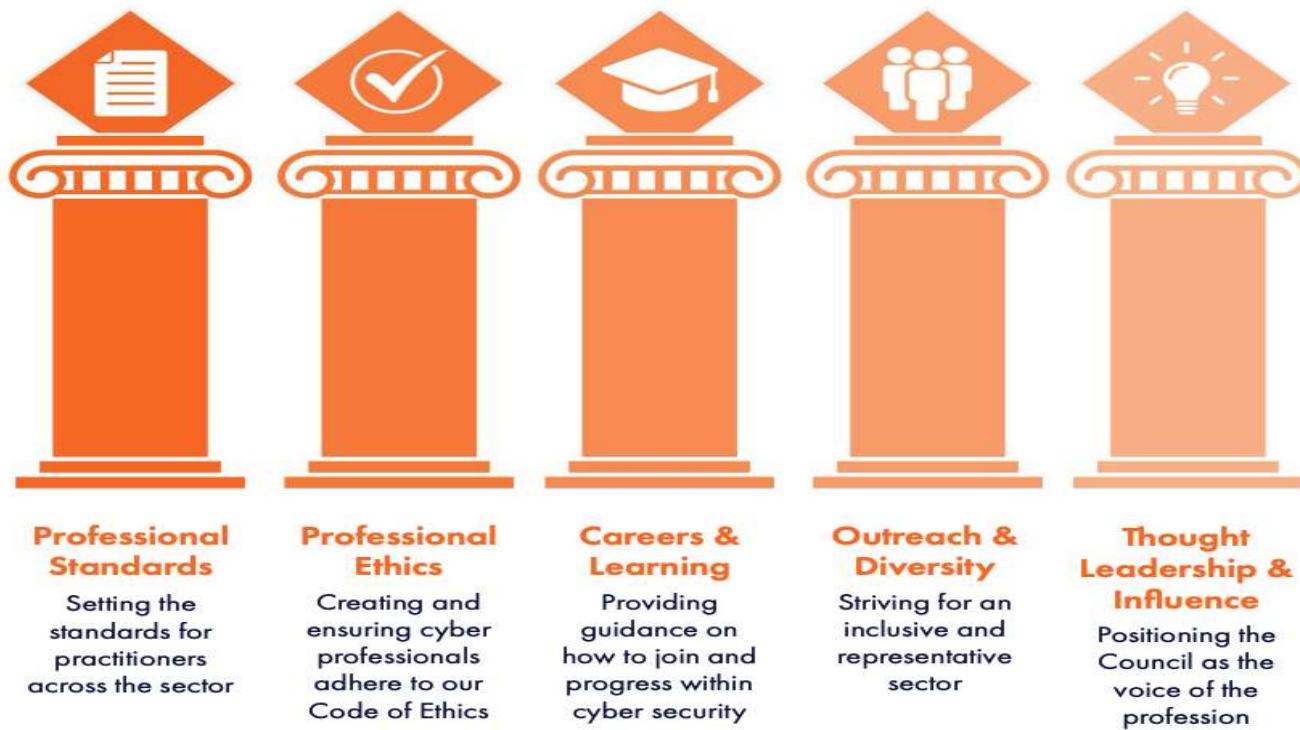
Professional Standards
Setting the standards for practitioners across the sector

Professional Ethics
Creating and ensuring cyber professionals adhere to our Code of Ethics

Careers & Learning
Providing guidance on how to join and progress within cyber security

Outreach & Diversity
Striving for an inclusive and representative sector

Thought Leadership & Influence
Positioning the Council as the voice of the profession